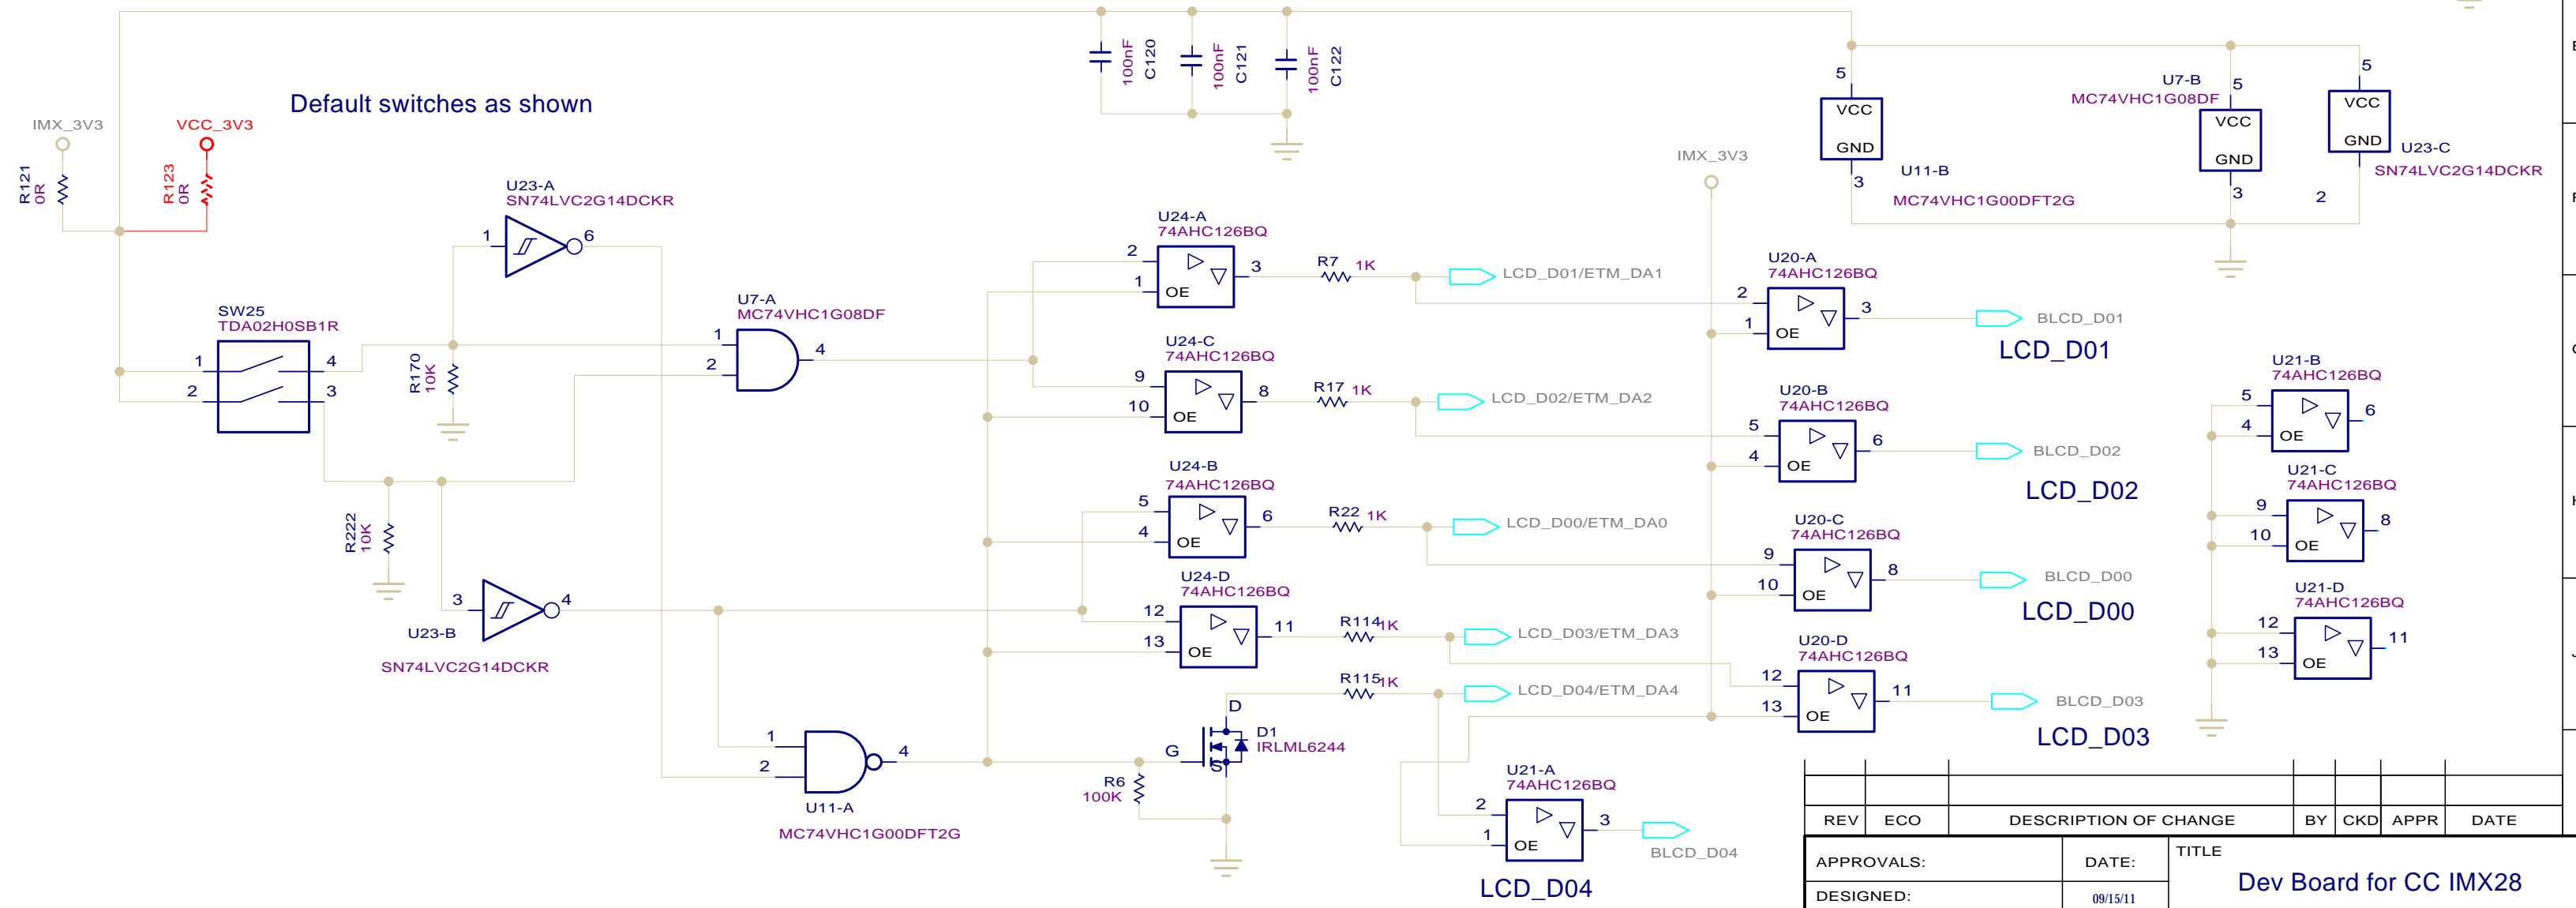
Default switches as shown

IMX_3V3
VCC_3V3
R121 0R
R123 0R

100nF C120
100nF C121
100nF C122

U23-A SN74LVC2G14DCKR
1 6

SW25 TDA02H0SB1R
1 4
2 3

R170 10K

U7-A MC74VHC1G08DF
1 2 4

R222 10K

U23-B SN74LVC2G14DCKR
3 4

U11-A MC74VHC1G00DFT2G
1 2 4

U24-A 74AHC126BQ
2 1 3 OE
R7 1K
LCD_D01/ETM_DA1

U24-C 74AHC126BQ
9 10 8 OE
R17 1K
LCD_D02/ETM_DA2

U24-B 74AHC126BQ
5 4 6 OE
R22 1K
LCD_D00/ETM_DA0

U24-D 74AHC126BQ
12 13 11 OE
R114 1K
LCD_D03/ETM_DA3

R115 1K
LCD_D04/ETM_DA4

D G S
D1 IRLML6244
R6 100K

IMX_3V3

U11-B MC74VHC1G00DFT2G
5 VCC GND 3

U7-B MC74VHC1G08DF
5 VCC GND 3

U23-C SN74LVC2G14DCKR
5 VCC GND 2

U20-A 74AHC126BQ
2 1 3 OE
BLCD_D01
LCD_D01

U20-B 74AHC126BQ
5 4 6 OE
BLCD_D02
LCD_D02

U20-C 74AHC126BQ
9 10 8 OE
BLCD_D00
LCD_D00

U20-D 74AHC126BQ
12 13 11 OE
BLCD_D03
LCD_D03

U21-A 74AHC126BQ
2 1 3 OE
BLCD_D04
LCD_D04

U21-B 74AHC126BQ
5 4 6 OE

U21-C 74AHC126BQ
9 10 8 OE

U21-D 74AHC126BQ
12 13 11 OE

| REV | ECO | DESCRIPTION OF CHANGE | BY | CKD | APPR | DATE |
|---|---|---|---|---|---|---|

APPROVALS: DATE:
DESIGNED: 09/15/11
TITLE
Dev Board for CC IMX28